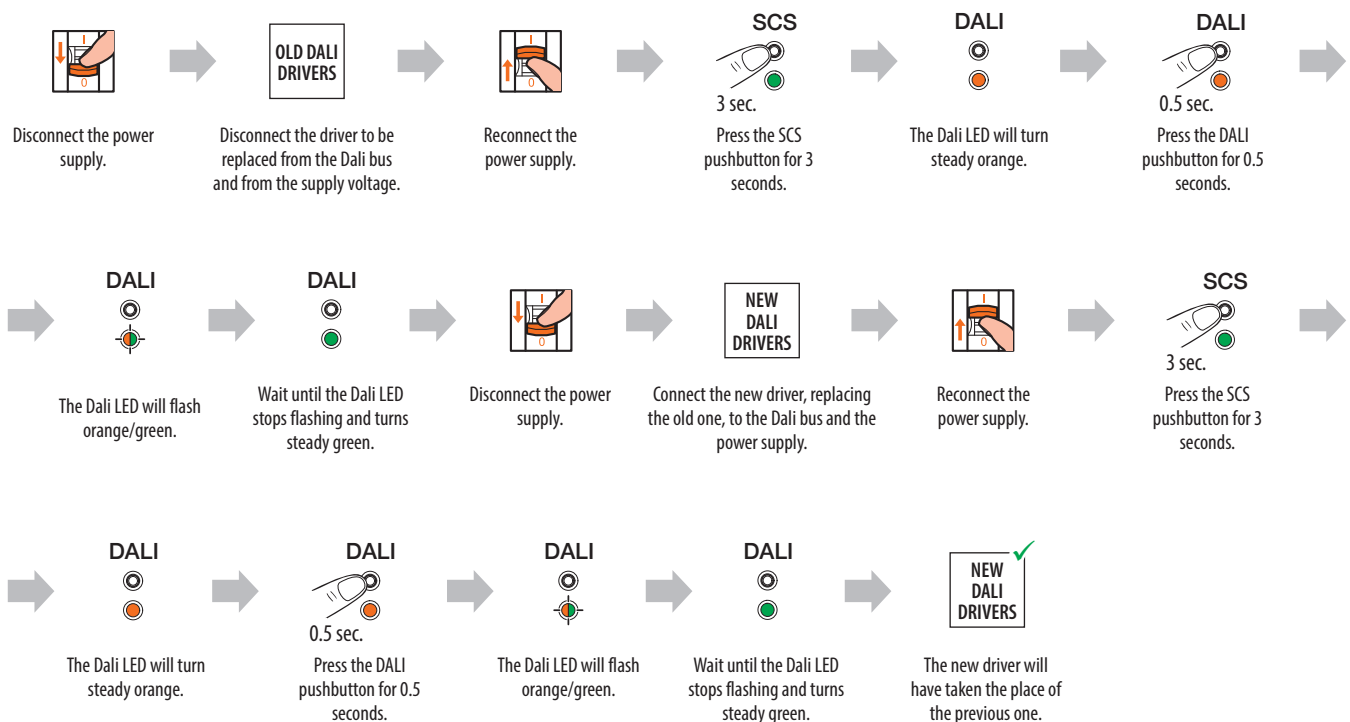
I
0

Disconnect the power supply.

OLD DALI DRIVERS

Disconnect the driver to be replaced from the Dali bus and from the supply voltage.

I
0

Reconnect the power supply.

SCS
3 sec.

Press the SCS pushbutton for 3 seconds.

DALI

The Dali LED will turn steady orange.

DALI
0.5 sec.

Press the DALI pushbutton for 0.5 seconds.

DALI

The Dali LED will flash orange/green.

DALI

Wait until the Dali LED stops flashing and turns steady green.

I
0

Disconnect the power supply.

NEW DALI DRIVERS

Connect the new driver, replacing the old one, to the Dali bus and the power supply.

I
0

Reconnect the power supply.

SCS
3 sec.

Press the SCS pushbutton for 3 seconds.

DALI

The Dali LED will turn steady orange.

DALI
0.5 sec.

Press the DALI pushbutton for 0.5 seconds.

DALI

The Dali LED will flash orange/green.

DALI

Wait until the Dali LED stops flashing and turns steady green.

NEW DALI DRIVERS

The new driver will have taken the place of the previous one.